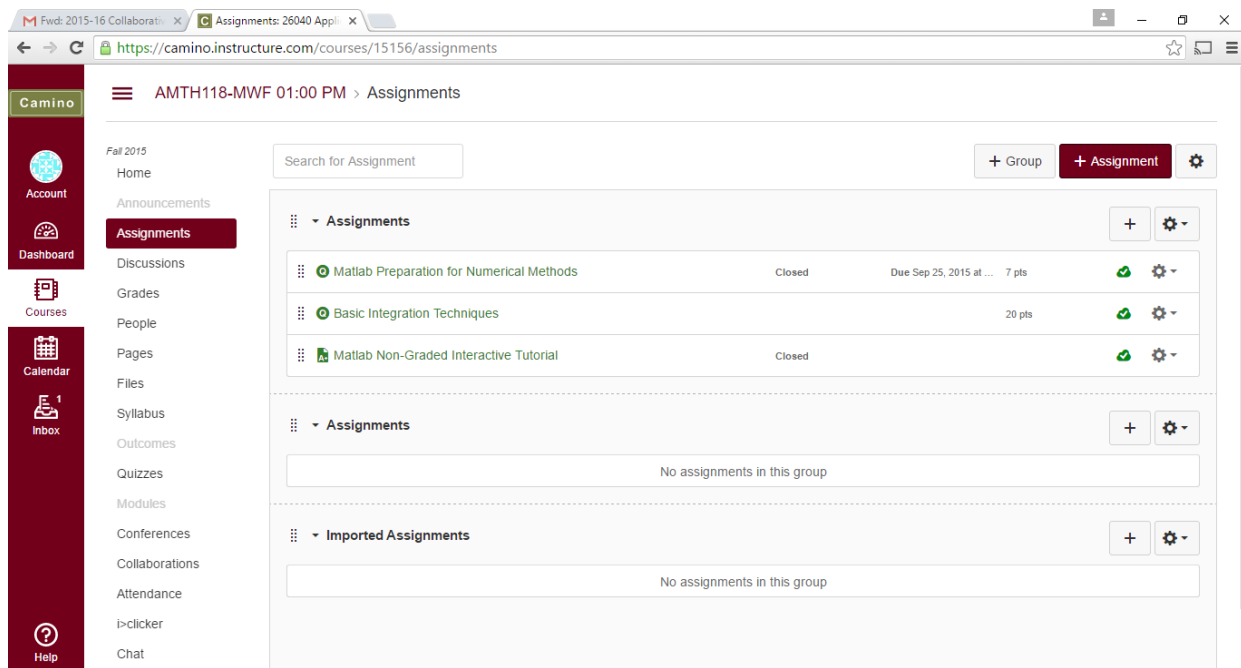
M Fwd: 2015-16 Collaborati ×
C Assignments: 26040 Appli ×

https://camino.instructure.com/courses/15156/assignments

Camino

Account

Dashboard

Courses

Calendar

1
Inbox

Help

AMTH118-MWF 01:00 PM > Assignments

Fall 2015
Home
Announcements
Assignments
Discussions
Grades
People
Pages
Files
Syllabus
Outcomes
Quizzes
Modules
Conferences
Collaborations
Attendance
i>clicker
Chat

Search for Assignment

+ Group
+ Assignment

Assignments

Matlab Preparation for Numerical Methods Closed Due Sep 25, 2015 at ... 7 pts

Basic Integration Techniques 20 pts

Matlab Non-Graded Interactive Tutorial Closed

Assignments

No assignments in this group

Imported Assignments

No assignments in this group